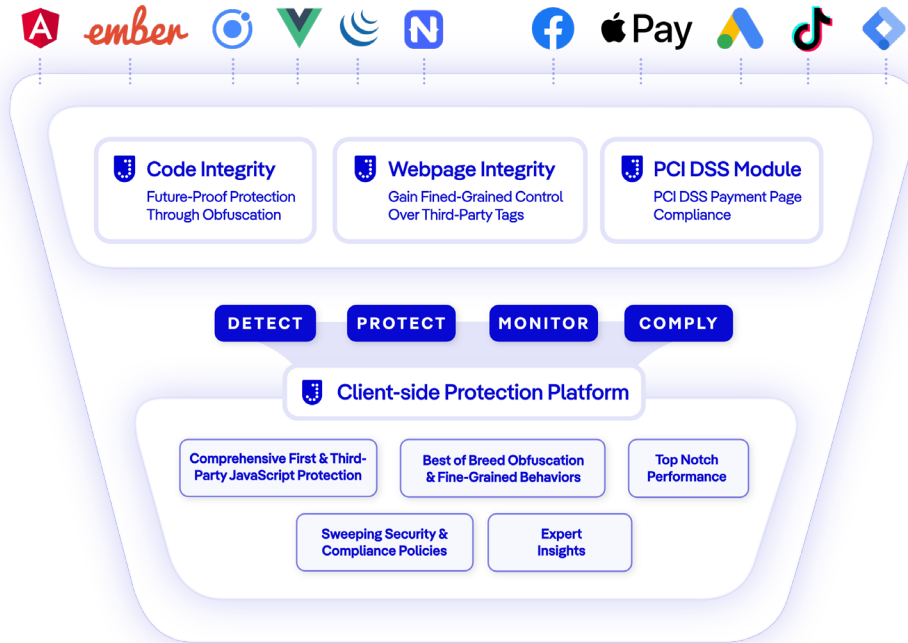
ember Pay

Code Integrity
Future-Proof Protection Through Obfuscation

Webpage Integrity
Gain Fined-Grained Control Over Third-Party Tags

PCI DSS Module
PCI DSS Payment Page Compliance

DETECT PROTECT MONITOR COMPLY

Client-side Protection Platform

Comprehensive First & Third-Party JavaScript Protection

Best of Breed Obfuscation & Fine-Grained Behaviors

Top Notch Performance

Sweeping Security & Compliance Policies

Expert Insights